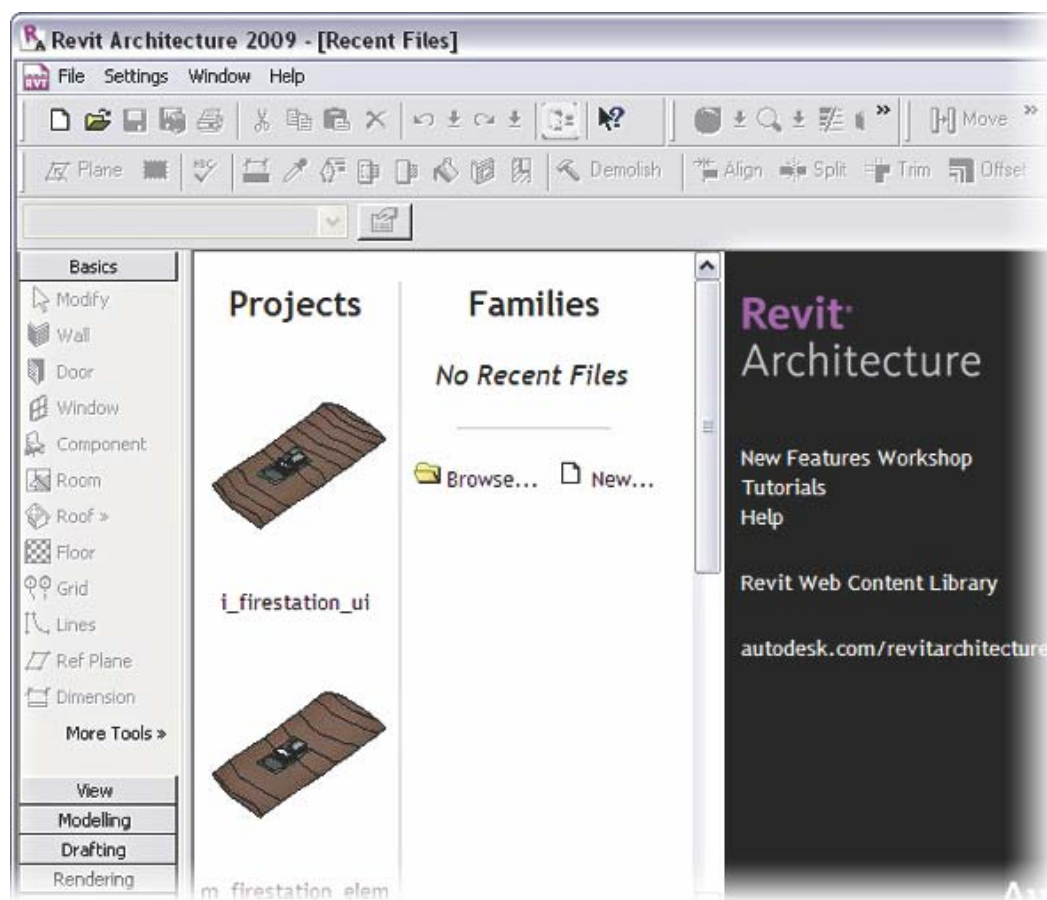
Revit Architecture 2009 - [Recent Files]

File Settings Window Help

Move

Plane Demolish Align Split Trim Offset

Basics
Modify
Wall
Door
Window
Component
Room
Roof »
Floor
Grid
Lines
Ref Plane
Dimension
More Tools »

View
Modelling
Drafting
Rendering

Projects

i_firestation_ui

m_firestation_elem

Families

No Recent Files

Browse... New...

Revit Architecture

New Features Workshop
Tutorials
Help

Revit Web Content Library

autodesk.com/revitarchitecture